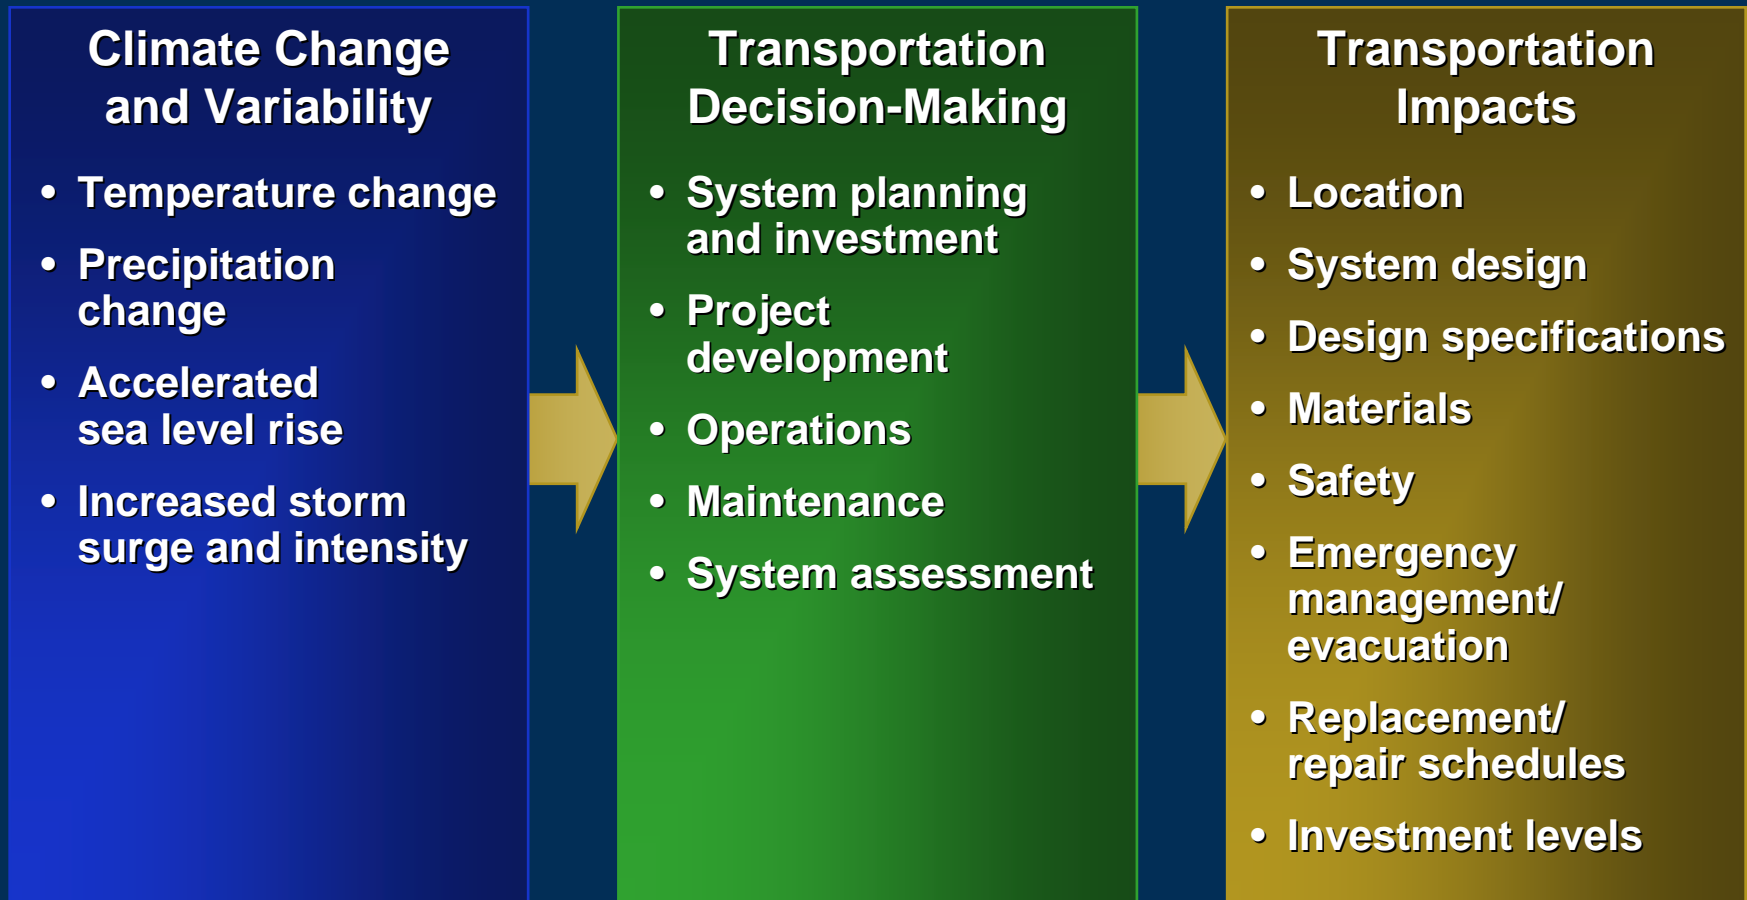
Climate Change and Variability

- Temperature change
- Precipitation change
- Accelerated sea level rise
- Increased storm surge and intensity

Transportation Decision-Making

- System planning and investment
- Project development
- Operations
- Maintenance
- System assessment

Transportation Impacts

- Location
- System design
- Design specifications
- Materials
- Safety
- Emergency management/ evacuation
- Replacement/ repair schedules
- Investment levels